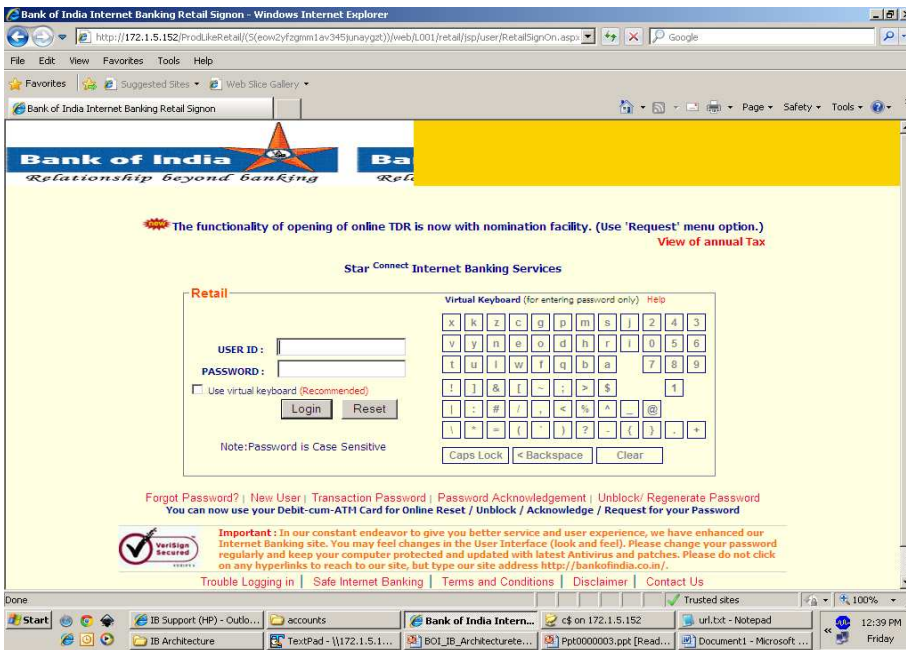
Bank of India Internet Banking Retail Signon - Windows Internet Explorer

http://172.1.5.152/ProdLikeRetail/(S(eow2yfzgmm1av345junaygzt))/web/L001/retail/jsp/user/RetailSignOn.aspx

Google

File Edit View Favorites Tools Help

Favorites Suggested Sites Web Slice Gallery

Bank of India Internet Banking Retail Signon

Page Safety Tools

Bank of India
Relationship beyond banking

Ba
Rel

NEW The functionality of opening of online TDR is now with nomination facility. (Use 'Request' menu option.)
View of annual Tax

Star Connect Internet Banking Services

Retail

USER ID :
PASSWORD :
Use virtual keyboard (Recommended)
Login Reset

Note:Password is Case Sensitive

Virtual Keyboard (for entering password only) Help

x k z c g p m s j 2 4 3
v y n e o d h r i 0 5 6
t u l w f q b a 7 8 9
! ] & [ ~ ; > $ 1
| : # / , < % ^ _ @
\ " = ( ' ) ? - { } . +
Caps Lock < Backspace Clear

Forgot Password? | New User | Transaction Password | Password Acknowledgement | Unblock/ Regenerate Password
You can now use your Debit-cum-ATM Card for Online Reset / Unblock / Acknowledge / Request for your Password

VeriSign Secured

Important : In our constant endeavor to give you better service and user experience, we have enhanced our Internet Banking site. You may feel changes in the User Interface (look and feel). Please change your password regularly and keep your computer protected and updated with latest Antivirus and patches. Please do not click on any hyperlinks to reach to our site, but type our site address http://bankofindia.co.in/.

Trouble Logging in | Safe Internet Banking | Terms and Conditions | Disclaimer | Contact Us

Done
Trusted sites
100%

Start IB Support (HP) - Outlo... accounts Bank of India Intern... c$ on 172.1.5.152 url.txt - Notepad
IB Architecture TextPad - \\172.1.5.1... BOI_IB_Architecturete... Ppt0000003.ppt [Read... Document1 - Microsoft ...
12:39 PM
Friday